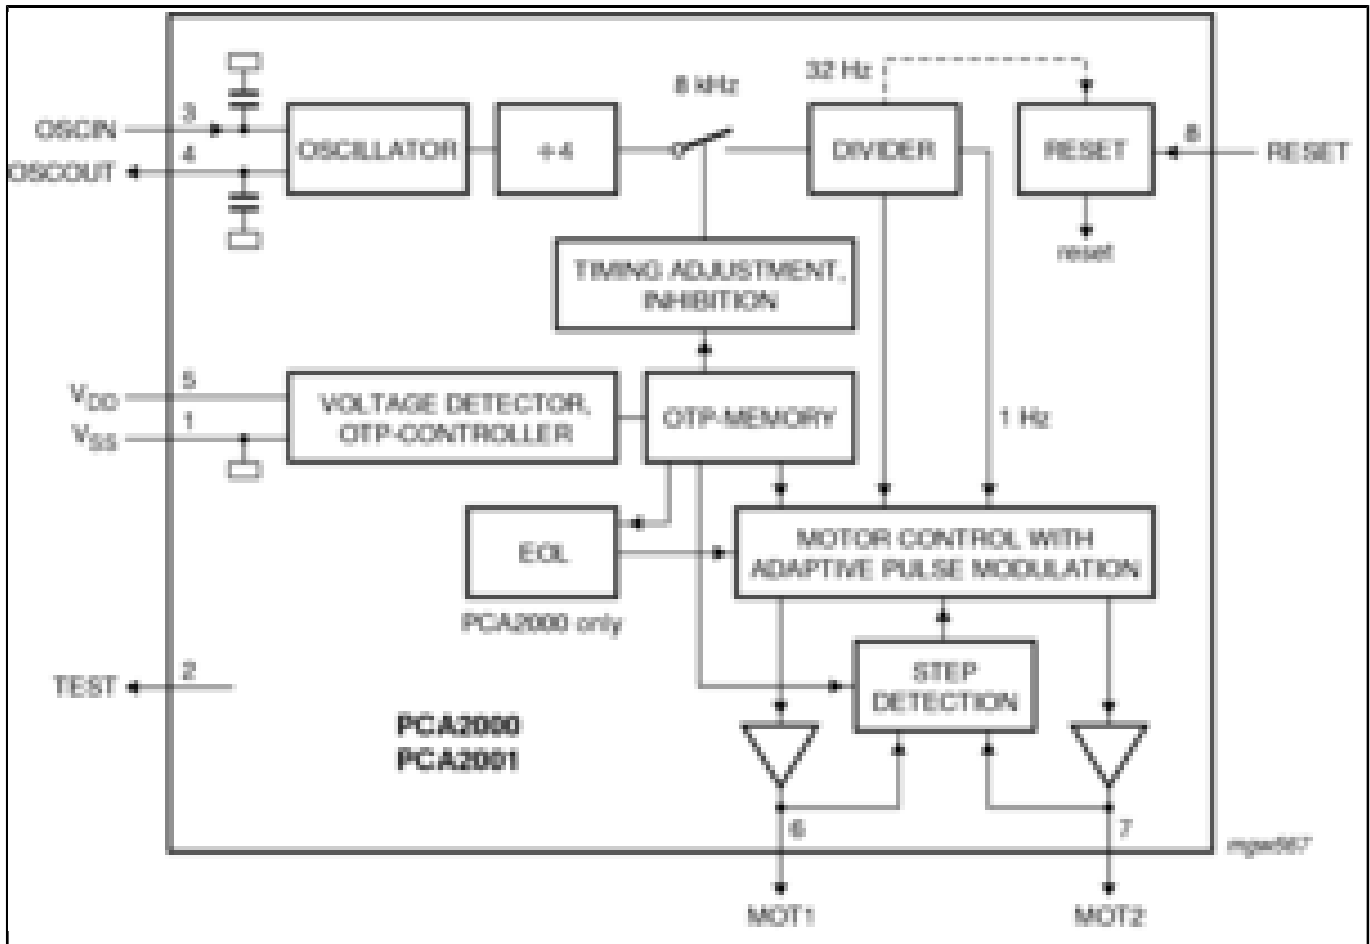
OSCIN
3
OSCOUT
4
OSCILLATOR
÷4
8 kHz
32 Hz
DIVIDER
RESET
8
RESET
reset
TIMING ADJUSTMENT, INHIBITION
$V_{DD}$
5
$V_{SS}$
1
VOLTAGE DETECTOR, OTP-CONTROLLER
OTP-MEMORY
1 Hz
EOL
PCA2000 only
MOTOR CONTROL WITH ADAPTIVE PULSE MODULATION
TEST
2
STEP DETECTION
PCA2000
PCA2001
6
7
mgw567
MOT1
MOT2